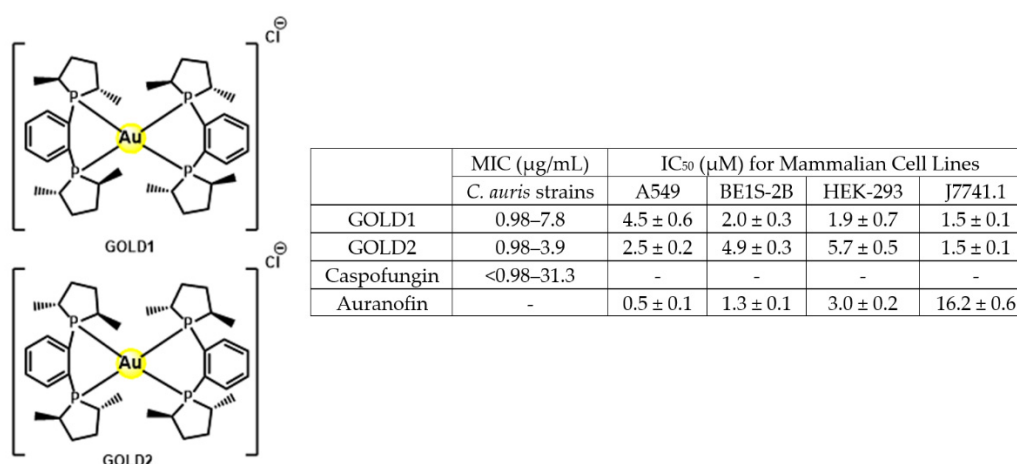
$Cl^{\ominus}$

P P Au P P

GOLD1

$Cl^{\ominus}$

P P Au P P

GOLD2

| | MIC (μg/mL) | IC$_{50}$ (μM) for Mammalian Cell Lines | | | |
|---|---|---|---|---|---|
| | *C. auris* strains | A549 | BE1S-2B | HEK-293 | J7741.1 |
| GOLD1 | 0.98–7.8 | 4.5 ± 0.6 | 2.0 ± 0.3 | 1.9 ± 0.7 | 1.5 ± 0.1 |
| GOLD2 | 0.98–3.9 | 2.5 ± 0.2 | 4.9 ± 0.3 | 5.7 ± 0.5 | 1.5 ± 0.1 |
| Caspofungin | <0.98–31.3 | - | - | - | - |
| Auranofin | - | 0.5 ± 0.1 | 1.3 ± 0.1 | 3.0 ± 0.2 | 16.2 ± 0.6 |